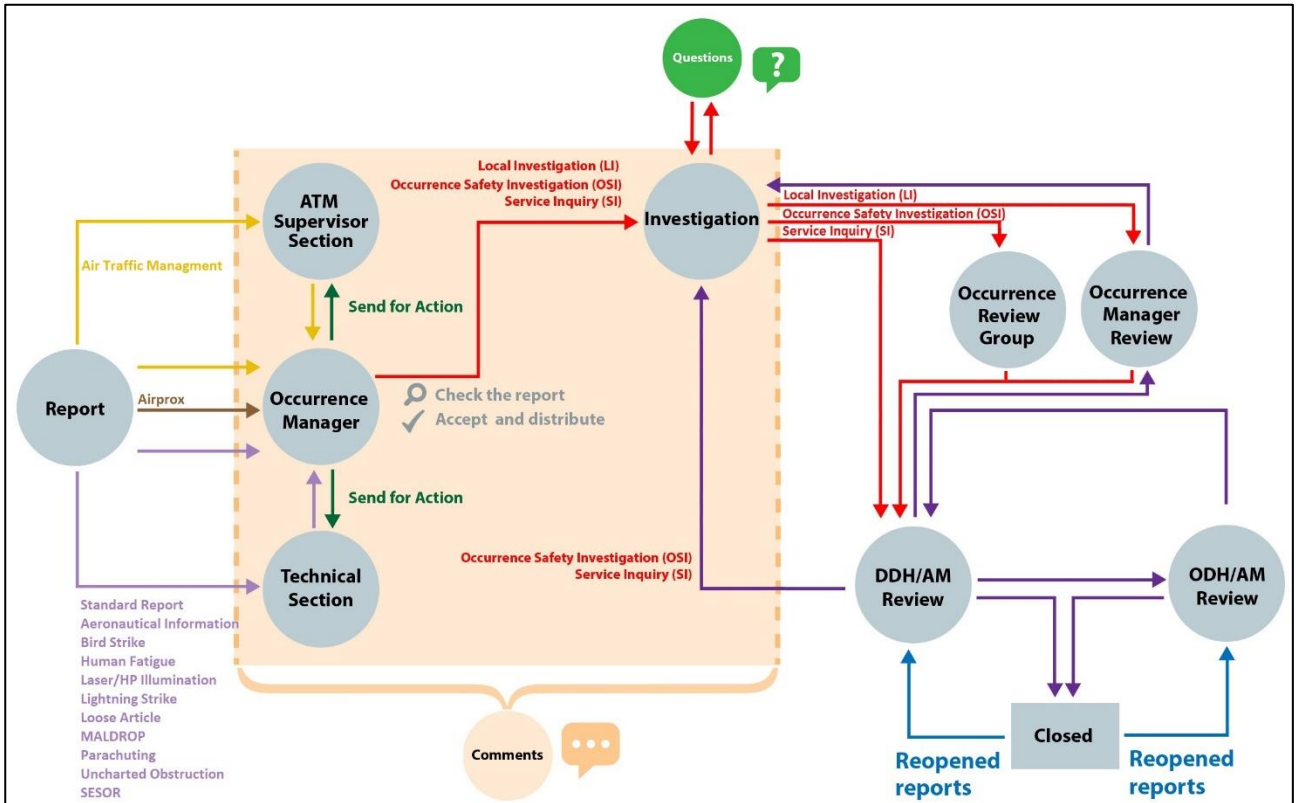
Questions

?

Local Investigation (LI)
Occurrence Safety Investigation (OSI)
Service Inquiry (SI)

ATM Supervisor Section

Investigation

Local Investigation (LI)
Occurrence Safety Investigation (OSI)
Service Inquiry (SI)

Air Traffic Managment

Send for Action

Occurrence Review Group

Occurrence Manager Review

Report

Airprox

Occurrence Manager

Check the report
Accept and distribute

Send for Action

Occurrence Safety Investigation (OSI)
Service Inquiry (SI)

Technical Section

DDH/AM Review

ODH/AM Review

Standard Report
Aeronautical Information
Bird Strike
Human Fatigue
Laser/HP Illumination
Lightning Strike
Loose Article
MALDROP
Parachuting
Uncharted Obstruction
SESOR

Comments

Closed

Reopened reports

Reopened reports